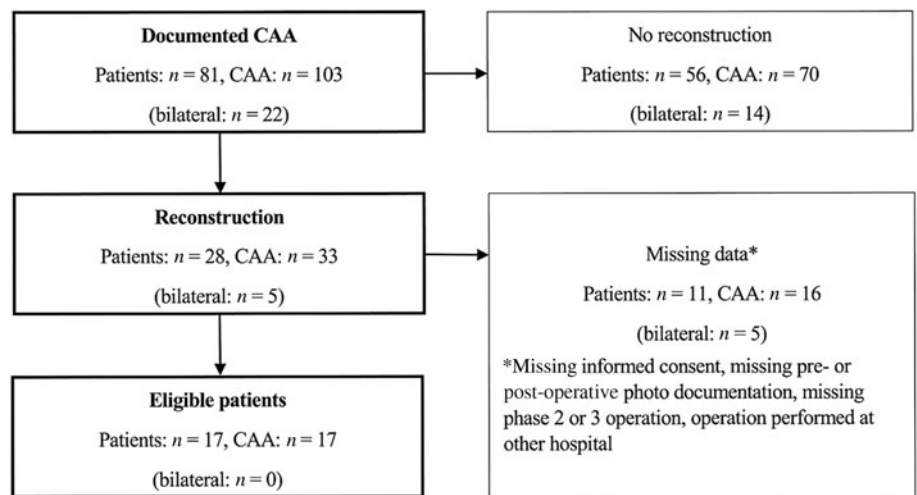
**Documented CAA**
Patients: $n = 81$, CAA: $n = 103$
(bilateral: $n = 22$)

No reconstruction
Patients: $n = 56$, CAA: $n = 70$
(bilateral: $n = 14$)

**Reconstruction**
Patients: $n = 28$, CAA: $n = 33$
(bilateral: $n = 5$)

Missing data*
Patients: $n = 11$, CAA: $n = 16$
(bilateral: $n = 5$)
*Missing informed consent, missing pre- or post-operative photo documentation, missing phase 2 or 3 operation, operation performed at other hospital

**Eligible patients**
Patients: $n = 17$, CAA: $n = 17$
(bilateral: $n = 0$)